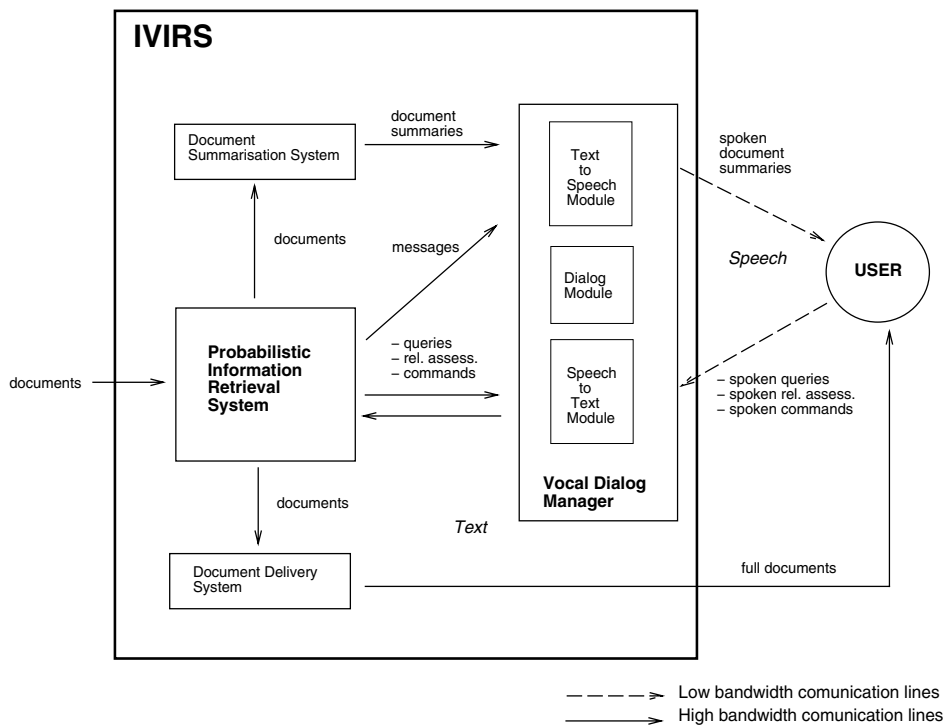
IVIRS

Document Summarisation System

document summaries

Text to Speech Module

spoken document summaries

documents

messages

Dialog Module

Speech

USER

Probabilistic Information Retrieval System

– queries
– rel. assess.
– commands

Speech to Text Module

– spoken queries
– spoken rel. assess.
– spoken commands

documents

Vocal Dialog Manager

documents

Text

Document Delivery System

full documents

Low bandwidth comunication lines
High bandwidth comunication lines